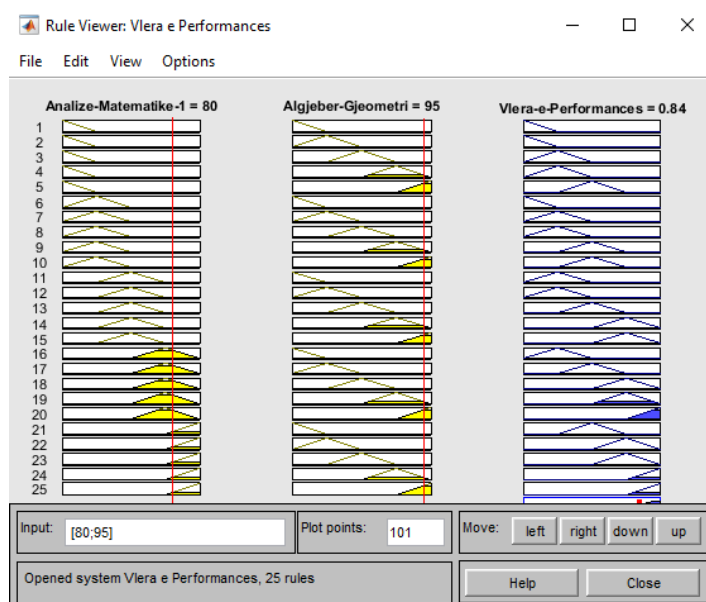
Rule Viewer: Vlera e Performances

File Edit View Options

Analize-Matematike-1 = 80

Algjeber-Gjeometri = 95

Vlera-e-Performances = 0.84

1
2
3
4
5
6
7
8
9
10
11
12
13
14
15
16
17
18
19
20
21
22
23
24
25

Input: [80;95]

Plot points: 101

Move: left right down up

Opened system Vlera e Performances, 25 rules

Help

Close